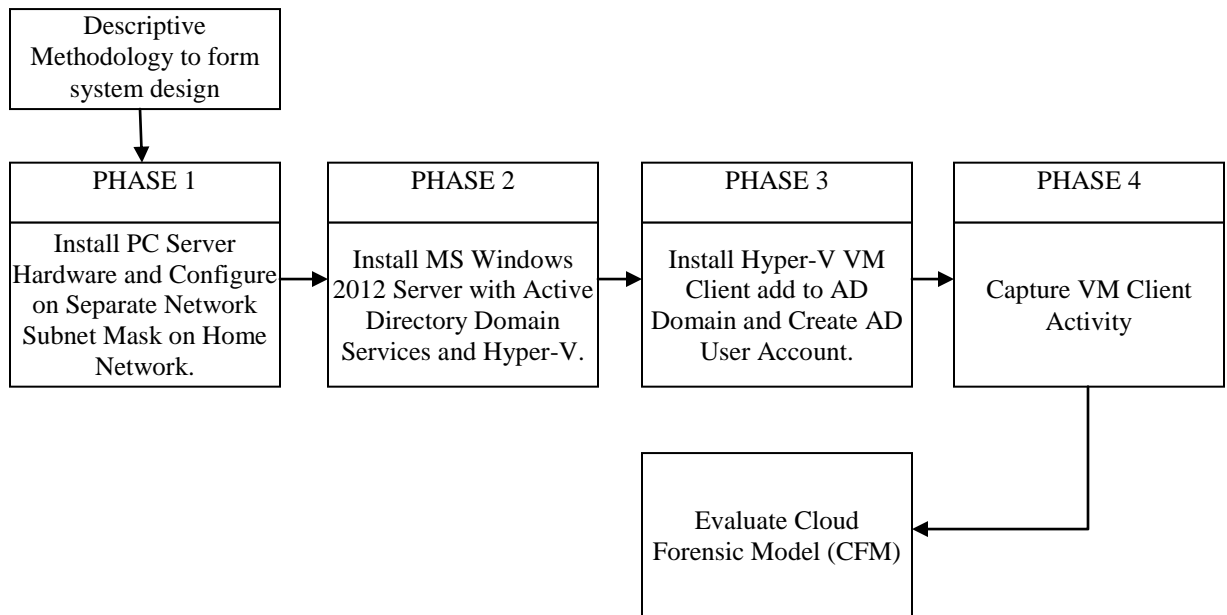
Descriptive Methodology to form system design

PHASE 1

Install PC Server Hardware and Configure on Separate Network Subnet Mask on Home Network.

PHASE 2

Install MS Windows 2012 Server with Active Directory Domain Services and Hyper-V.

PHASE 3

Install Hyper-V VM Client add to AD Domain and Create AD User Account.

PHASE 4

Capture VM Client Activity

Evaluate Cloud Forensic Model (CFM)